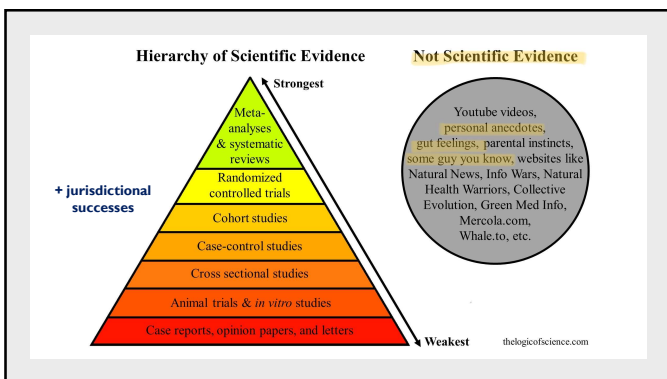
Hierarchy of Scientific Evidence

Strongest

Meta-analyses & systematic reviews

Randomized controlled trials

Cohort studies

Case-control studies

Cross sectional studies

Animal trials & *in vitro* studies

Case reports, opinion papers, and letters

Weakest

+ jurisdictional successes

Not Scientific Evidence

Youtube videos, personal anecdotes, gut feelings, parental instincts, some guy you know, websites like Natural News, Info Wars, Natural Health Warriors, Collective Evolution, Green Med Info, Mercola.com, Whale.to, etc.

thelogicofscience.com